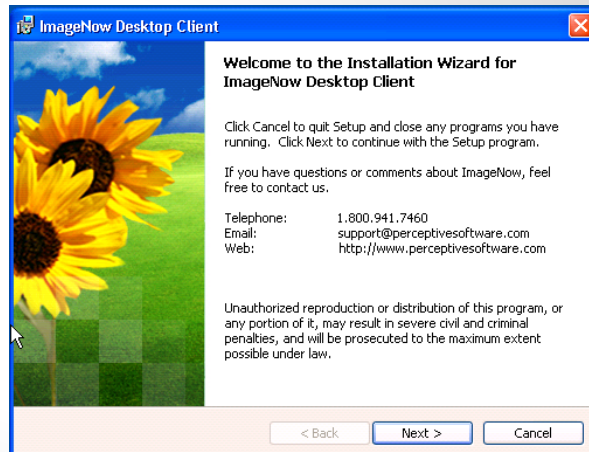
ImageNow Desktop Client

Welcome to the Installation Wizard for ImageNow Desktop Client

Click Cancel to quit Setup and close any programs you have running. Click Next to continue with the Setup program.

If you have questions or comments about ImageNow, feel free to contact us.

| | |
|---|---|
| Telephone: | 1.800.941.7460 |
| Email: | support@perceptivesoftware.com |
| Web: | http://www.perceptivesoftware.com |

Unauthorized reproduction or distribution of this program, or any portion of it, may result in severe civil and criminal penalties, and will be prosecuted to the maximum extent possible under law.

< Back Next > Cancel